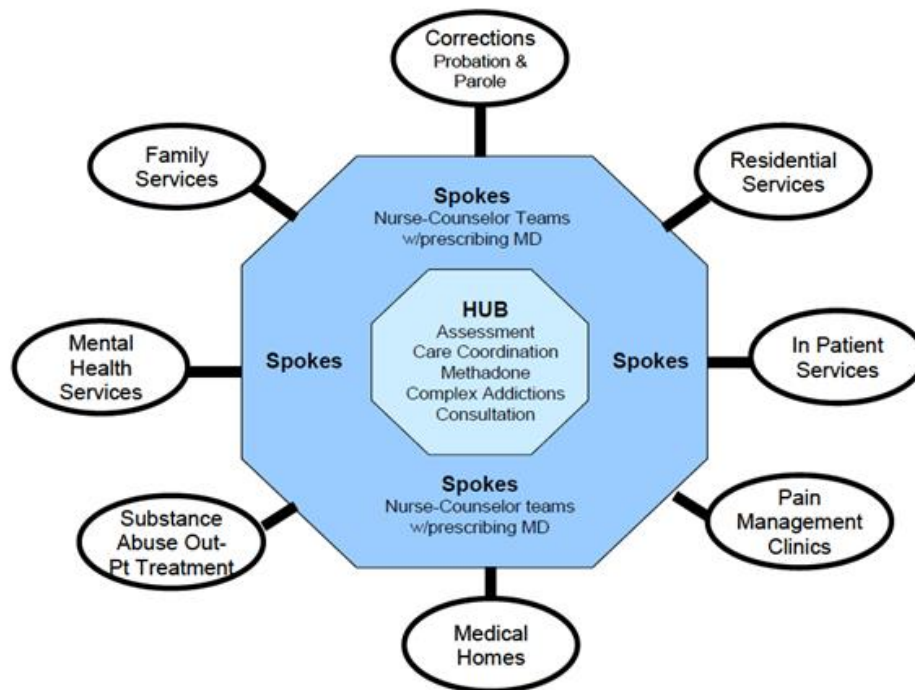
Corrections
Probation & Parole

Family Services

Residential Services

Spokes
Nurse-Counselor Teams w/prescribing MD

HUB
Assessment
Care Coordination
Methadone
Complex Addictions
Consultation

Mental Health Services

Spokes

Spokes

In Patient Services

Spokes
Nurse-Counselor teams w/prescribing MD

Substance Abuse Out-Pt Treatment

Pain Management Clinics

Medical Homes